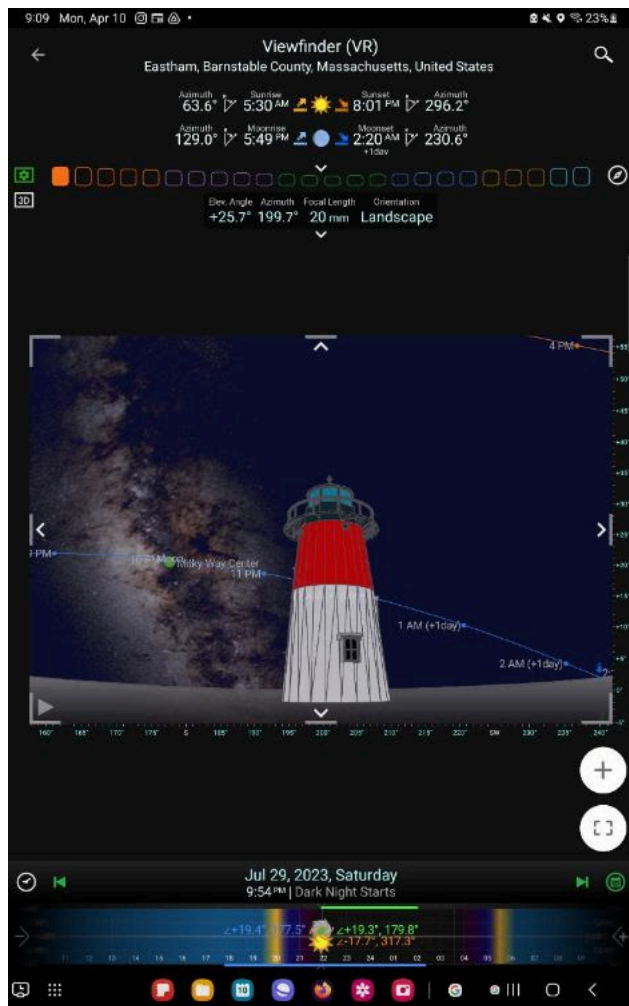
9:09 Mon, Apr 10

23%

Viewfinder (VR)

Eastham, Barnstable County, Massachusetts, United States

Azimuth 63.6° Sunrise 5:30 AM Sunset 8:01 PM Azimuth 296.2°

Azimuth 129.0° Moonrise 5:49 PM Moonset 2:20 AM +1day Azimuth 230.6°

3D

Elev. Angle +25.7° Azimuth 199.7° Focal Length 20 mm Orientation Landscape

4 PM

PM

10 PM Moon

Milky Way Center

11 PM

1 AM (+1day)

2 AM (+1day)

160° 165° 170° 175° S 185° 190° 195° 200° 205° 210° 215° 220° SW 230° 235° 240°

Jul 29, 2023, Saturday

9:54 PM | Dark Night Starts

∠+19.4°, 177.5°

∠+19.3°, 179.8°

∠-17.7°, 317.3°

11 12 13 14 15 16 17 18 19 20 21 22 23 24 01 02 03 04 05 06 07 08 09 10